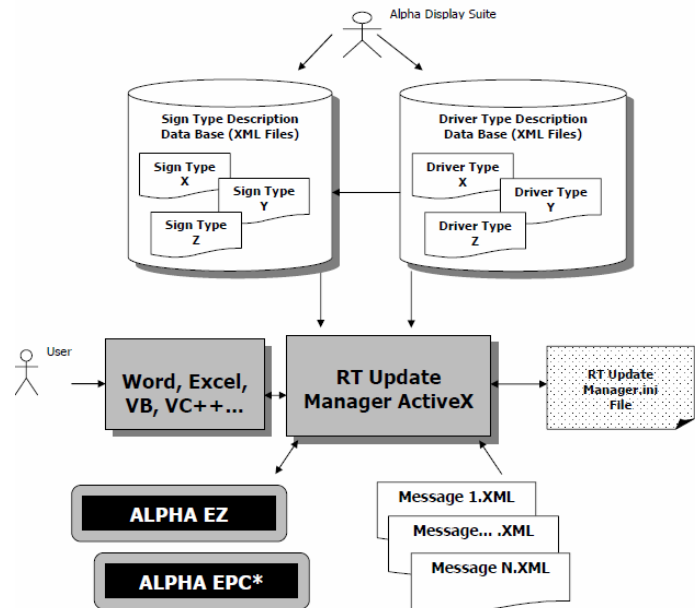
Alpha Display Suite

Sign Type Description Data Base (XML Files)

Sign Type X

Sign Type Y

Sign Type Z

Driver Type Description Data Base (XML Files)

Driver Type X

Driver Type Y

Driver Type Z

User

Word, Excel, VB, VC++...

RT Update Manager ActiveX

RT Update Manager.ini File

ALPHA EZ

ALPHA EPC*

Message 1.XML

Message... .XML

Message N.XML